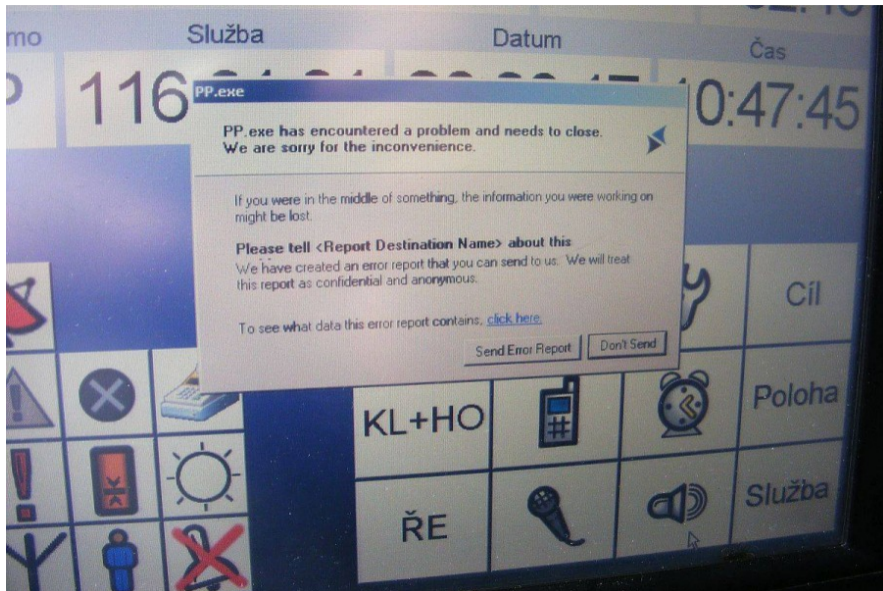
mo

Služba

Datum

Čas

116

0:47:45

PP.exe

PP.exe has encountered a problem and needs to close. We are sorry for the inconvenience.

If you were in the middle of something, the information you were working on might be lost.

Please tell <Report Destination Name> about this

We have created an error report that you can send to us. We will treat this report as confidential and anonymous.

To see what data this error report contains, click here.

Send Error Report

Don't Send

Cíl

Poloha

KL+HO

ŘE

Služba